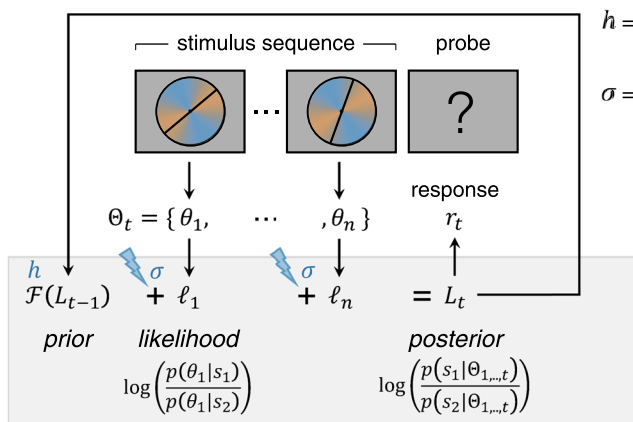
stimulus sequence

probe

?

$h =$

$\sigma =$

$\Theta_t = \{\theta_1, \cdots, \theta_n\}$

response

$r_t$

$h$

$\sigma$

$\sigma$

$\mathcal{F}(L_{t-1}) + \ell_1 + \ell_n = L_t$

prior

likelihood

posterior

$\log\left(\frac{p(\theta_1|s_1)}{p(\theta_1|s_2)}\right)$

$\log\left(\frac{p(s_1|\Theta_{1,\dots,t})}{p(s_2|\Theta_{1,\dots,t})}\right)$